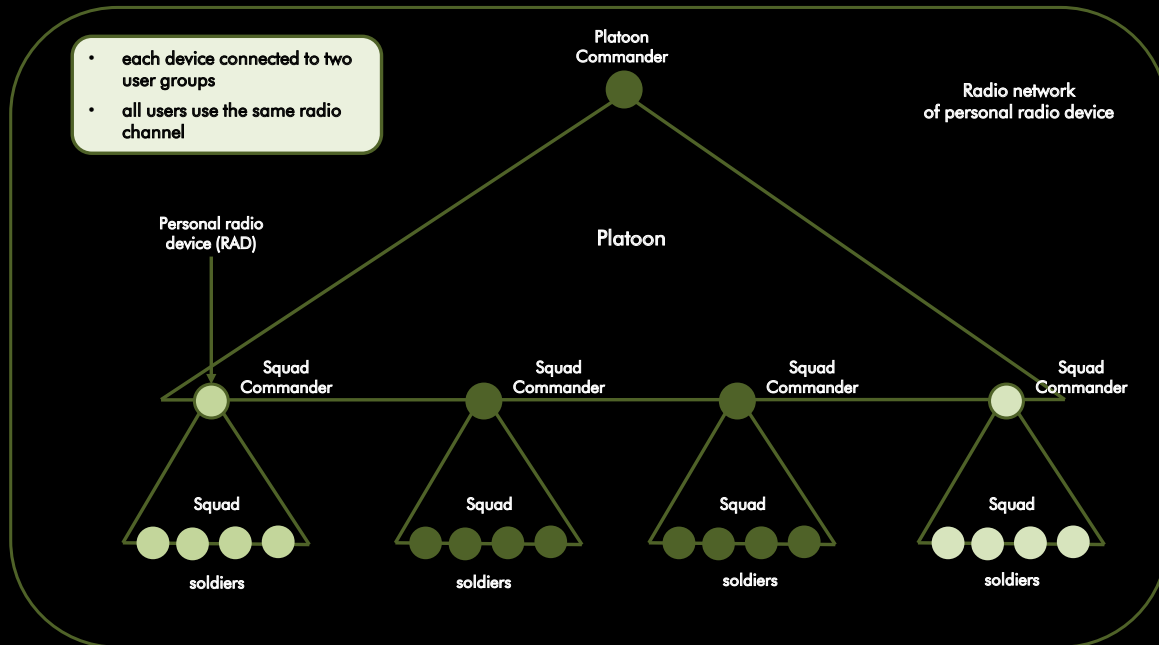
- each device connected to two user groups
- all users use the same radio channel

Platoon Commander

Radio network of personal radio device

Personal radio device (RAD)

Platoon

Squad Commander

Squad Commander

Squad Commander

Squad Commander

Squad

soldiers

Squad

soldiers

Squad

soldiers

Squad

soldiers